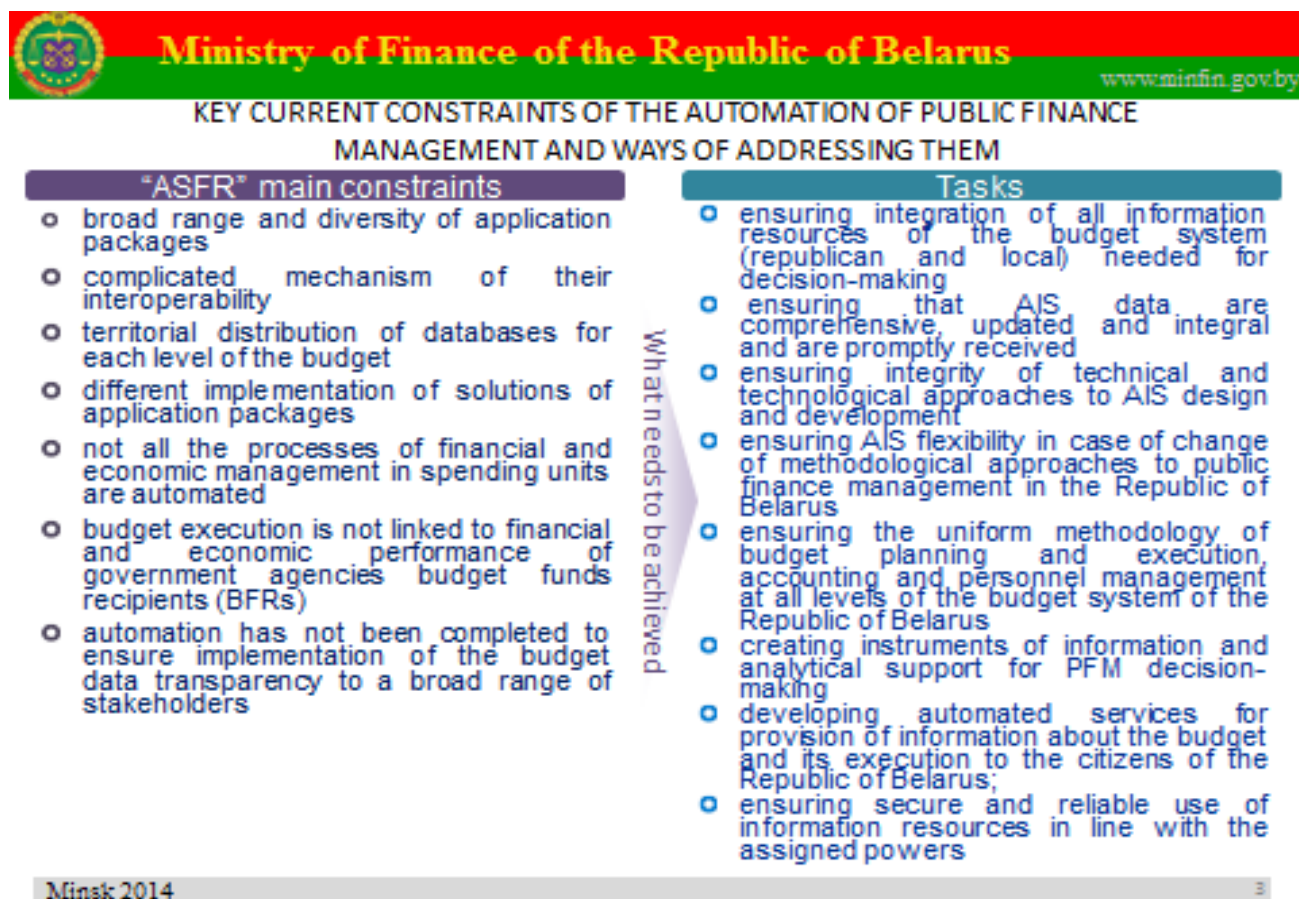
Ministry of Finance of the Republic of Belarus

www.minfin.gov.by

KEY CURRENT CONSTRAINTS OF THE AUTOMATION OF PUBLIC FINANCE MANAGEMENT AND WAYS OF ADDRESSING THEM

"ASFR" main constraints

- broad range and diversity of application packages
- complicated mechanism of their interoperability
- territorial distribution of databases for each level of the budget
- different implementation of solutions of application packages
- not all the processes of financial and economic management in spending units are automated
- budget execution is not linked to financial and economic performance of government agencies budget funds recipients (BFRs)
- automation has not been completed to ensure implementation of the budget data transparency to a broad range of stakeholders

What needs to be achieved

Tasks

- ensuring integration of all information resources of the budget system (republican and local) needed for decision-making
- ensuring that AIS data are comprehensive, updated and integral and are promptly received
- ensuring integrity of technical and technological approaches to AIS design and development
- ensuring AIS flexibility in case of change of methodological approaches to public finance management in the Republic of Belarus
- ensuring the uniform methodology of budget planning and execution, accounting and personnel management at all levels of the budget system of the Republic of Belarus
- creating instruments of information and analytical support for PFM decision-making
- developing automated services for provision of information about the budget and its execution to the citizens of the Republic of Belarus;
- ensuring secure and reliable use of information resources in line with the assigned powers

Minsk 2014

3